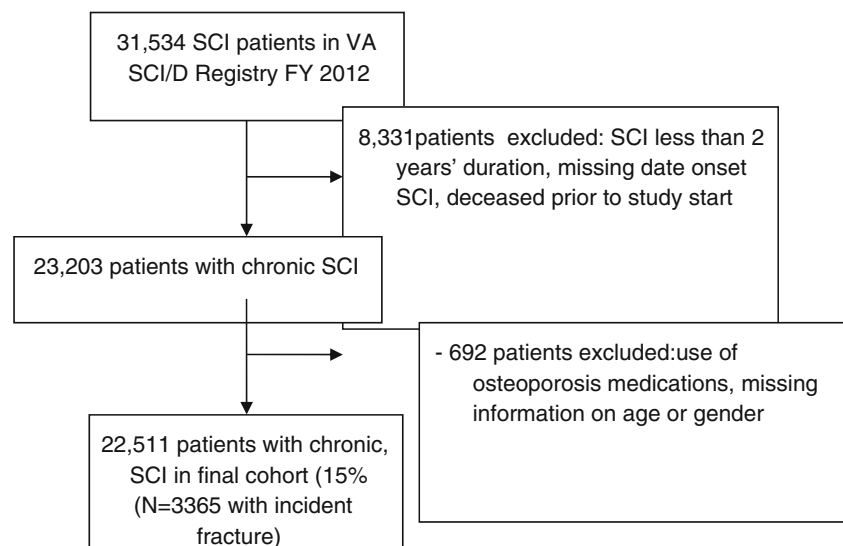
31,534 SCI patients in VA SCI/D Registry FY 2012

8,331patients excluded: SCI less than 2 years' duration, missing date onset SCI, deceased prior to study start

23,203 patients with chronic SCI

- 692 patients excluded:use of osteoporosis medications, missing information on age or gender

22,511 patients with chronic, SCI in final cohort (15% (N=3365 with incident fracture)